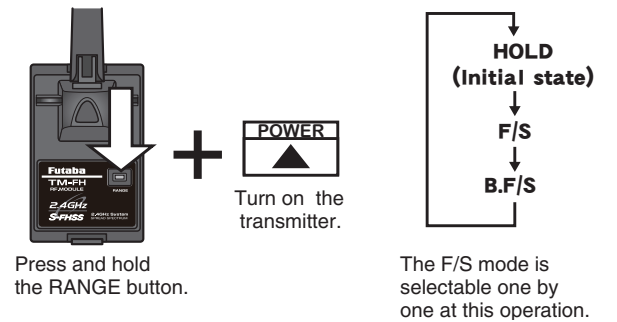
Futaba
TM-FH
RF MODULE
RANGE
2.4GHz
S-FHSS
2.4GHz System
SPREAD SPECTRUM

POWER

Turn on the transmitter.

Press and hold the RANGE button.

HOLD
(Initial state)
F/S
B.F/S

The F/S mode is selectable one by one at this operation.